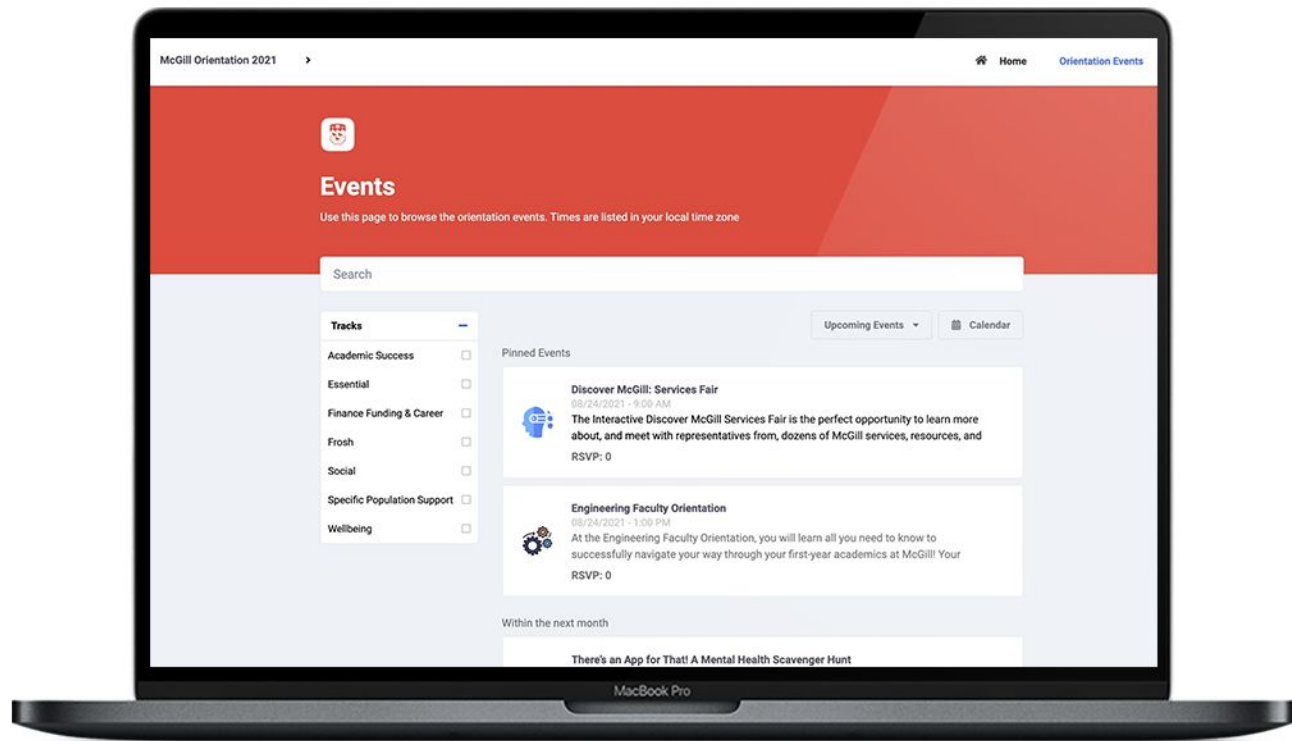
McGill Orientation 2021 ›

Home Orientation Events

Events

Use this page to browse the orientation events. Times are listed in your local time zone

Search

Tracks –

Academic Success

Essential

Finance Funding & Career

Frosh

Social

Specific Population Support

Wellbeing

Upcoming Events ▾ Calendar

Pinned Events

Discover McGill: Services Fair
08/24/2021 - 9:00 AM
The Interactive Discover McGill Services Fair is the perfect opportunity to learn more about, and meet with representatives from, dozens of McGill services, resources, and
RSVP: 0

Engineering Faculty Orientation
08/24/2021 - 1:00 PM
At the Engineering Faculty Orientation, you will learn all you need to know to successfully navigate your way through your first-year academics at McGill! Your
RSVP: 0

Within the next month

There's an App for That! A Mental Health Scavenger Hunt

MacBook Pro